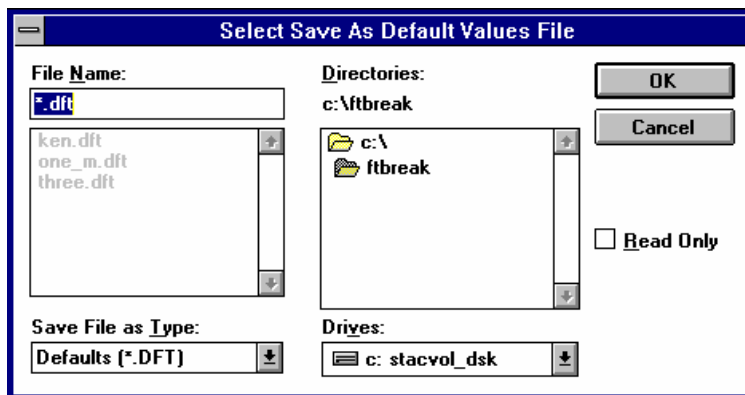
Select Save As Default Values File

File Name:
*.dft
ken.dft
one_m.dft
three.dft

Directories:
c:\ftbreak
c:\
ftbreak

OK
Cancel

Read Only

Save File as Type:
Defaults (*.DFT)

Drives:
c: stacvol_dsk